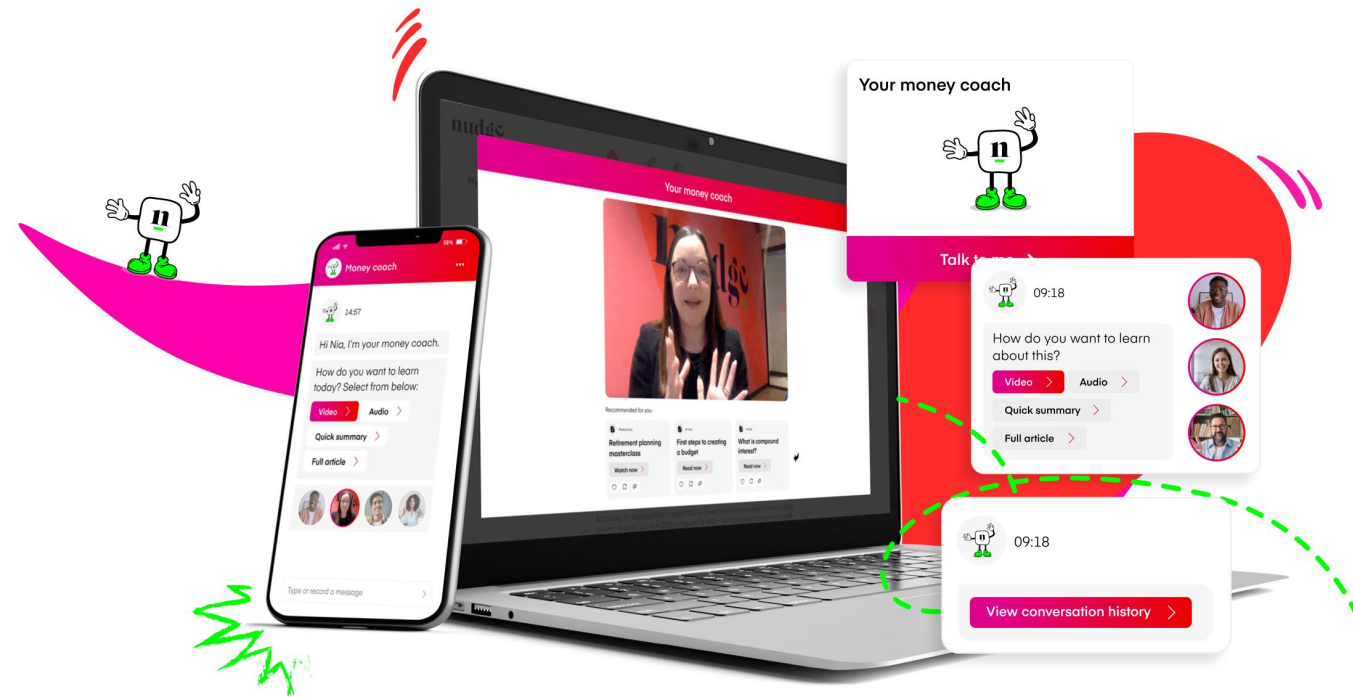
n

Money coach

14:57

Hi Nia, I'm your money coach.

How do you want to learn today? Select from below:

Video
Audio
Quick summary
Full article

Type or record a message

nudge

Your money coach

nudge

Recommended for you

Retirement planning masterclass
Watch now

First steps to creating a budget
Read now

What is compound interest?
Read now

Your money coach

n

Talk to me

n

09:18

How do you want to learn about this?

Video
Audio
Quick summary
Full article

n

09:18

View conversation history